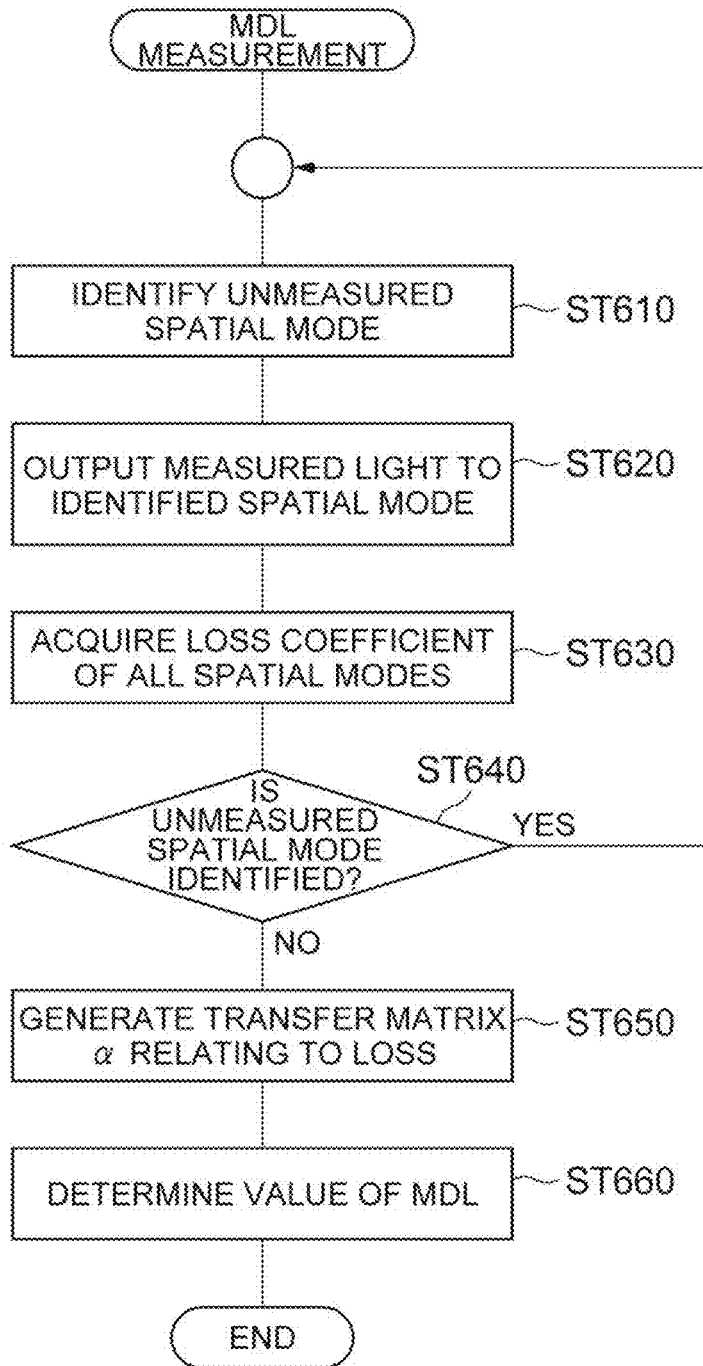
MDL MEASUREMENT

IDENTIFY UNMEASURED SPATIAL MODE

ST610

OUTPUT MEASURED LIGHT TO IDENTIFIED SPATIAL MODE

ST620

ACQUIRE LOSS COEFFICIENT OF ALL SPATIAL MODES

ST630

ST640

IS UNMEASURED SPATIAL MODE IDENTIFIED?

YES

NO

GENERATE TRANSFER MATRIX $\alpha$ RELATING TO LOSS

ST650

DETERMINE VALUE OF MDL

ST660

END